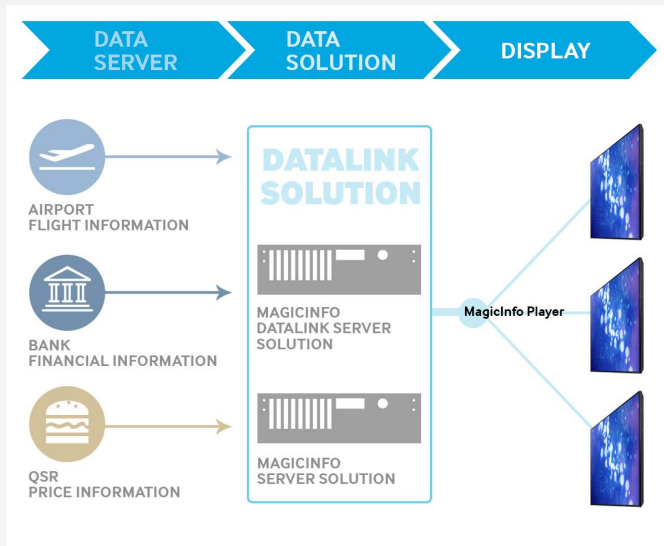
DATA SERVER

DATA SOLUTION

DISPLAY

AIRPORT FLIGHT INFORMATION

BANK FINANCIAL INFORMATION

QSR PRICE INFORMATION

DATALINK SOLUTION

MAGICINFO DATALINK SERVER SOLUTION

MAGICINFO SERVER SOLUTION

MagicInfo Player